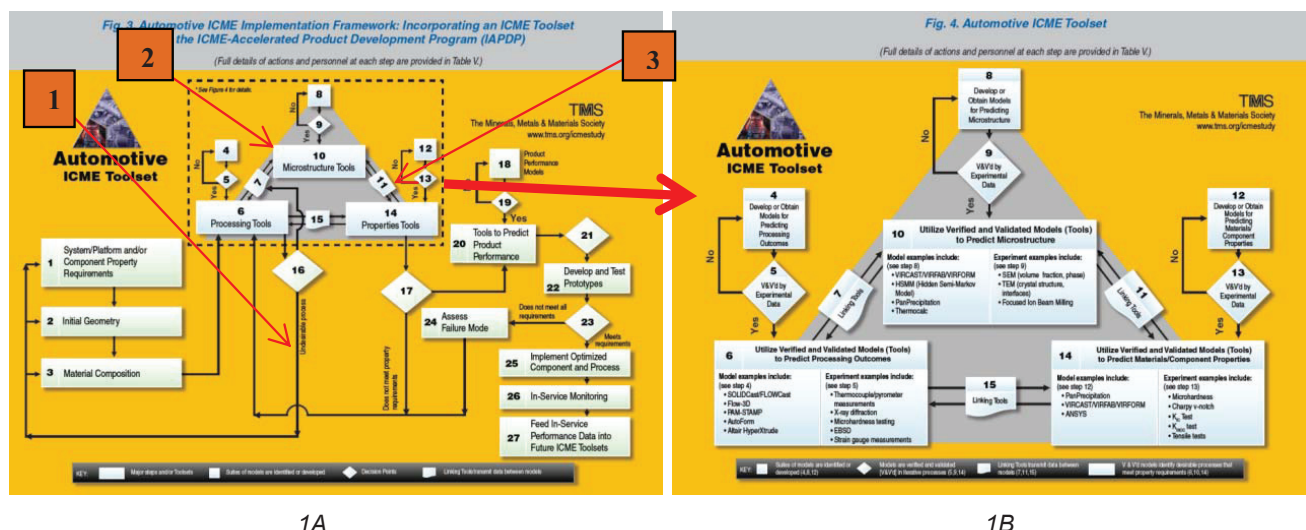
Fig. 3. Automotive ICME Implementation Framework: Incorporating an ICME Toolset the ICME-Accelerated Product Development Program (IAPDP)

(Full details of actions and personnel at each step are provided in Table V.)

1

2

3

* See Figure 4 for details.

TMS
The Minerals, Metals & Materials Society
www.tms.org/icmestudy

Automotive ICME Toolset

8
No
9
Yes
10 Microstructure Tools
4
No
5
Yes
7
11
12
13
6 Processing Tools
15
14 Properties Tools
18 Product Performance Models
19
Yes
20 Tools to Predict Product Performance
21
22 Develop and Test Prototypes
1 System/Platform and/or Component Property Requirements
16
Undesirable process
2 Initial Geometry
17
Does not meet all requirements
23
Meets requirements
24 Assess Failure Mode
3 Material Composition
Does not meet property requirements
25 Implement Optimized Component and Process
26 In-Service Monitoring
27 Feed In-Service Performance Data into Future ICME Toolsets

KEY: Major steps and/or Toolsets | Suites of models are identified or developed | Decision Points | Linking Tools transmit data between models

1A

Fig. 4. Automotive ICME Toolset

(Full details of actions and personnel at each step are provided in Table V.)

TMS
The Minerals, Metals & Materials Society
www.tms.org/icmestudy

Automotive ICME Toolset

8 Develop or Obtain Models for Predicting Microstructure
No
9 V&V'd by Experimental Data
Yes
4 Develop or Obtain Models for Predicting Processing Outcomes
No
5 V&V'd by Experimental Data
Yes
12 Develop or Obtain Models for Predicting Materials/ Component Properties
No
13 V&V'd by Experimental Data
Yes

10 Utilize Verified and Validated Models (Tools) to Predict Microstructure
Model examples include: (see step 8)
• VIRCAST/VIRFAB/VIRFORM
• HSMM (Hidden Semi-Markov Model)
• PanPrecipitation
• Thermocalc
Experiment examples include: (see step 9)
• SEM (volume fraction, phase)
• TEM (crystal structure, interfaces)
• Focused Ion Beam Milling

7 Linking Tools
11 Linking Tools

6 Utilize Verified and Validated Models (Tools) to Predict Processing Outcomes
Model examples include: (see step 4)
• SOLIDCast/FLOWCast
• Flow-3D
• PAM-STAMP
• AutoForm
• Altair HyperXtrude
Experiment examples include: (see step 5)
• Thermocouple/pyrometer measurements
• X-ray diffraction
• Microhardness testing
• EBSD
• Strain gauge measurements

15 Linking Tools

14 Utilize Verified and Validated Models (Tools) to Predict Materials/Component Properties
Model examples include: (see step 12)
• PanPrecipitation
• VIRCAST/VIRFAB/VIRFORM
• ANSYS
Experiment examples include: (see step 13)
• Microhardness
• Charpy v-notch
• $K_{Ic}$ Test
• $K_{Iscc}$ test
• Tensile tests

KEY: Suites of models are identified or developed (4,8,12) | Models are verified and validated [V&V'd] in iterative processes (5,9,14) | Linking Tools transmit data between models (7,11,15) | V & V'd models identify desirable processes that meet property requirements (6,10,14)

1B